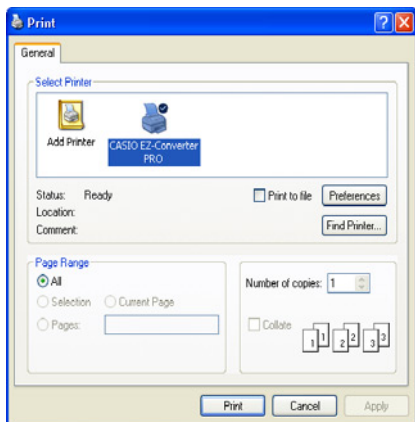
Print

?

General

Select Printer

Add Printer

CASIO EZ-Converter PRO

Status: Ready

Location:

Comment:

Print to file

Preferences

Find Printer...

Page Range

All

Selection

Current Page

Pages:

Number of copies: 1

Collate

1 1 2 2 3 3

Print

Cancel

Apply